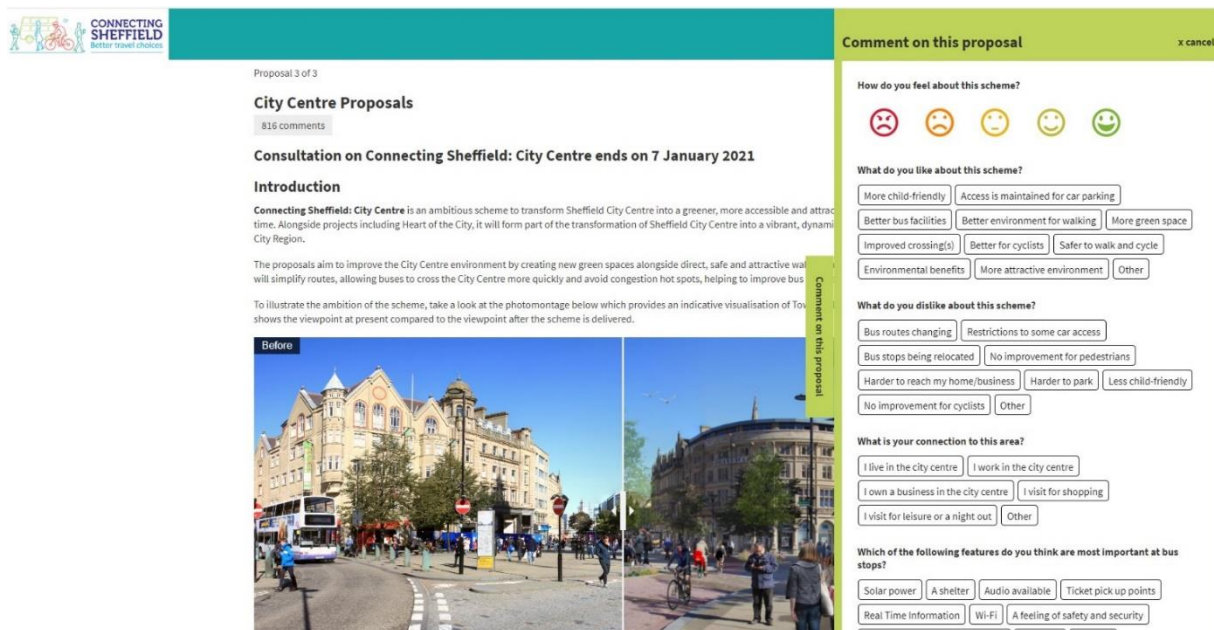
CONNECTING SHEFFIELD
Better travel choices

Proposal 3 of 3

City Centre Proposals

816 comments

Consultation on Connecting Sheffield: City Centre ends on 7 January 2021

Introduction

Connecting Sheffield: City Centre is an ambitious scheme to transform Sheffield City Centre into a greener, more accessible and attrac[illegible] time. Alongside projects including Heart of the City, it will form part of the transformation of Sheffield City Centre into a vibrant, dynami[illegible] City Region.

The proposals aim to improve the City Centre environment by creating new green spaces alongside direct, safe and attractive wal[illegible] will simplify routes, allowing buses to cross the City Centre more quickly and avoid congestion hot spots, helping to improve bus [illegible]

To illustrate the ambition of the scheme, take a look at the photomontage below which provides an indicative visualisation of Tov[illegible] shows the viewpoint at present compared to the viewpoint after the scheme is delivered.

Before

Comment on this proposal

Comment on this proposal

x cancel

How do you feel about this scheme?

What do you like about this scheme?

More child-friendly | Access is maintained for car parking | Better bus facilities | Better environment for walking | More green space | Improved crossing(s) | Better for cyclists | Safer to walk and cycle | Environmental benefits | More attractive environment | Other

What do you dislike about this scheme?

Bus routes changing | Restrictions to some car access | Bus stops being relocated | No improvement for pedestrians | Harder to reach my home/business | Harder to park | Less child-friendly | No improvement for cyclists | Other

What is your connection to this area?

I live in the city centre | I work in the city centre | I own a business in the city centre | I visit for shopping | I visit for leisure or a night out | Other

Which of the following features do you think are most important at bus stops?

Solar power | A shelter | Audio available | Ticket pick up points | Real Time Information | Wi-Fi | A feeling of safety and security